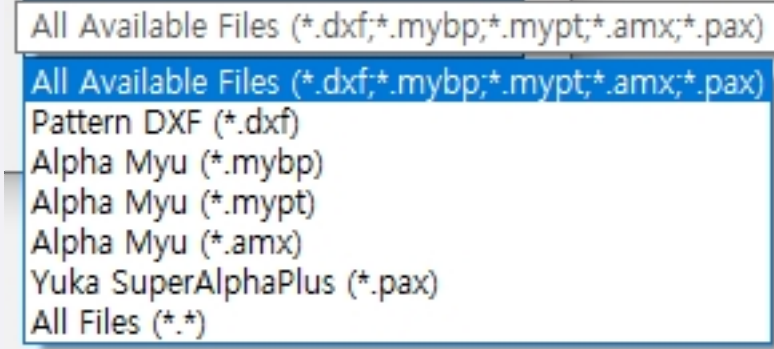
All Available Files (*.dxf;*.mybp;*.mypt;*.amx;*.pax)

All Available Files (*.dxf;*.mybp;*.mypt;*.amx;*.pax)
Pattern DXF (*.dxf)
Alpha Myu (*.mybp)
Alpha Myu (*.mypt)
Alpha Myu (*.amx)
Yuka SuperAlphaPlus (*.pax)
All Files (*.*)